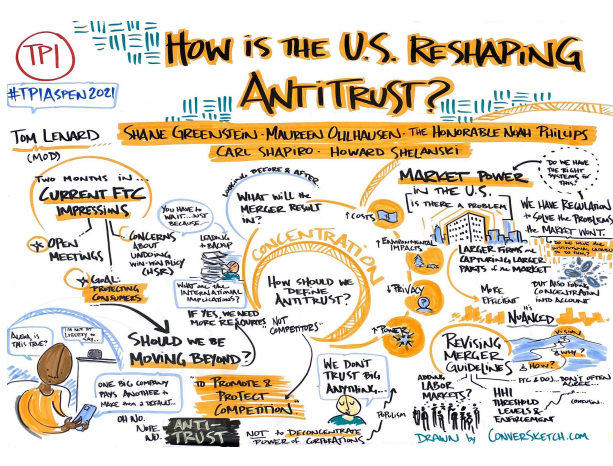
TPI

#TPIASPEN2021

HOW IS THE U.S. RESHAPING ANTITRUST?

TOM LENARD (MOD)

SHANE GREENSTEIN · MAUREEN OHLHAUSEN · THE HONORABLE NOAH PHILLIPS

CARL SHAPIRO · HOWARD SHELANSKI

TWO MONTHS IN...

CURRENT FTC IMPRESSIONS

OPEN MEETINGS

CONCERNS ABOUT UNDOING WIN-WIN POLICY (HSR)

YOU HAVE TO WAIT... JUST BECAUSE...

LEADING A BACKUP

GOAL: PROTECTING CONSUMERS

WHAT ARE THE INTERNATIONAL IMPLICATIONS?

IF YES, WE NEED MORE RESOURCES

ALEXA, IS THIS TRUE?

I'M NOT AT LIBERTY TO SAY...

SHOULD WE BE MOVING BEYOND?

ONE BIG COMPANY PAYS ANOTHER A MAKE AN X DEFAULT...

OH NO. NOPE. NO.

ANTI-TRUST

TO PROMOTE & PROTECT COMPETITION

NOT COMPETITORS

NOT TO DECONCENTRATE POWER OF CORPORATIONS

WE DONT TRUST BIG ANYTHING...

POPULISM

LOOKING BEFORE & AFTER

WHAT WILL THE MERGER RESULT IN?

CONCENTRATION

HOW SHOULD WE DEFINE ANTITRUST?

COSTS

ENVIRONMENTAL IMPACTS

PRIVACY

POWER

MARKET POWER IN THE U.S.

IS THERE A PROBLEM

DO WE HAVE THE RIGHT SYSTEMS OF THIS?

WE HAVE REGULATION TO SOLVE THE PROBLEMS THE MARKET WON'T.

LARGER FIRMS ARE CAPTURING LARGER PARTS OF THE MARKET

DO WE HAVE THE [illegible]

MORE EFFICIENT

BUT ALSO FACTORS CONCENTRATION INTO ACCOUNT

IT'S NUANCED

REVISING MERGER GUIDELINES

VISION

& WHY

& HOW?

FTC & DOJ... DON'T OFTEN AGREE...

ADDING LABOR MARKETS?

HHI THRESHOLD LEVELS & ENFORCEMENT

CONFUSION...

DRAWN BY CONVERSKETCH.COM